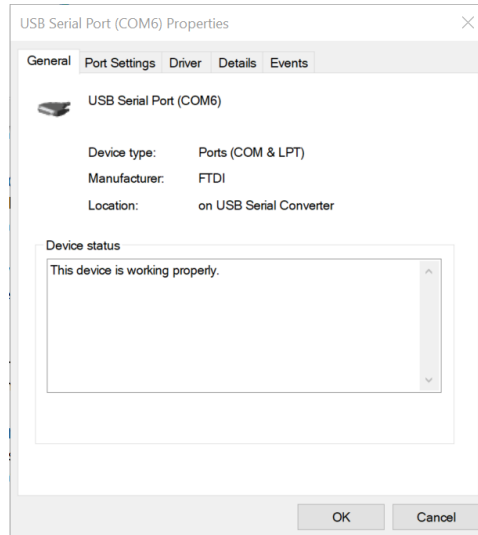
USB Serial Port (COM6) Properties

×

General | Port Settings | Driver | Details | Events

USB Serial Port (COM6)

Device type: Ports (COM & LPT)

Manufacturer: FTDI

Location: on USB Serial Converter

Device status

This device is working properly.

OK

Cancel